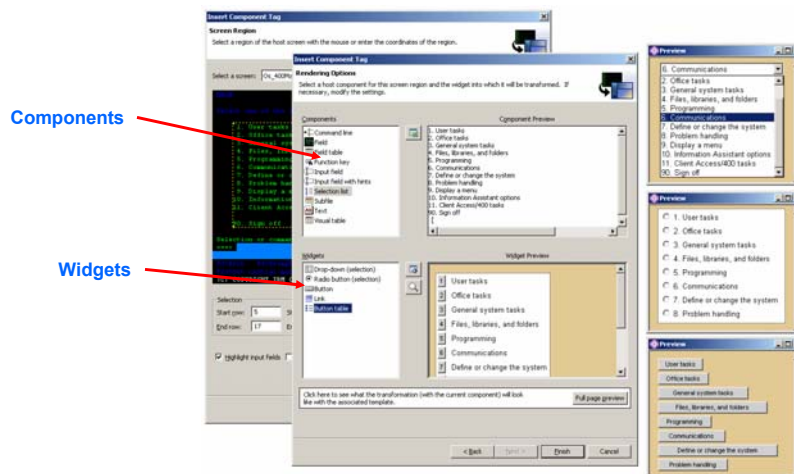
Insert Component Tag

Screen Region

Select a region of the host screen with the mouse or enter the coordinates of the region.

Select a screen: Os_400M

Selection

Start row: 5

End row: 17

Highlight input fields

Insert Component Tag

Rendering Options

Select a host component for this screen region and the widget into which it will be transformed. If necessary, modify the settings.

Components

Command line
Field
Field table
Function key
Input field
Input field with hints
Selection list
Subfile
Text
Visual table

Component Preview

1. User tasks
2. Office tasks
3. General system tasks
4. Files, libraries, and folders
5. Programming
6. Communications
7. Define or change the system
8. Problem handling
9. Display a menu
10. Information Assistant options
11. Client Access/400 tasks
90. Sign off

Widgets

Drop-down (selection)
Radio button (selection)
Button
Link
Button table

Widget Preview

1 User tasks
2 Office tasks
3 General system tasks
4 Files, libraries, and folders
5 Programming
6 Communications
7 Define or change the system

Click here to see what the transformation (with the current component) will look like with the associated template.

Full page preview

< Back
Next >
Finish
Cancel

Components

Widgets

Preview

6. Communications
2. Office tasks
3. General system tasks
4. Files, libraries, and folders
5. Programming
6. Communications
7. Define or change the system
8. Problem handling
9. Display a menu
10. Information Assistant options
11. Client Access/400 tasks
90. Sign off

Preview

1. User tasks
2. Office tasks
3. General system tasks
4. Files, libraries, and folders
5. Programming
6. Communications
7. Define or change the system
8. Problem handling

Preview

User tasks
Office tasks
General system tasks
Files, libraries, and folders
Programming
Communications
Define or change the system
Problem handling